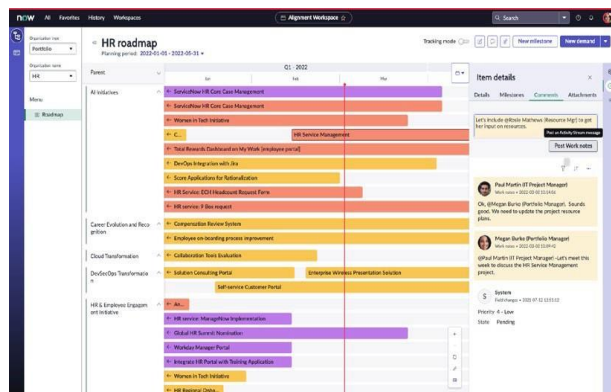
now All Favorites History Workspaces

Alignment Workspace ☆

Search

Organization type
Portfolio

Organization name
HR

Menu
Roadmap

HR roadmap
Planning period: 2022-01-01 - 2022-05-31

Tracking mode

New milestone New demand

Parent

Q1 - 2022
Jan Feb Mar

AI Initiatives

ServiceNow HR Core Case Management
ServiceNow HR Core Case Management
Women in Tech Initiative
C...
HR Service Management
Total Rewards Dashboard on My Work (employee portal)
DevOps Integration with Jira
Score Applications for Rationalization
HR Service: ECH Headcount Request Form
HR service: P-Box request

Career Evolution and Recognition
Compensation Review System
Employee on-boarding process improvement

Cloud Transformation
Collaboration Tools Evaluation

DevSecOps Transformation
Solution Consulting Portal
Enterprise Wireless Presentation Solution
Self-service Customer Portal

HR & Employee Engagement Initiative
AI...
HR service: ManageNow Implementation
Global HR Summit Nomination
Workday Manager Portal
Integrate HR Portal with Training Application
Women in Tech Initiative
HR Regional Onbo...

Item details

Details Milestones Comments Attachments

Let's include @Katie Mathews (Resource Mgr) to get her input on resources.

Post as Activity Stream message

Post Work notes

Paul Martin (IT Project Manager)
Work notes • 2022-02-03 11:54:16
Ok, @Megan Burke (Portfolio Manager). Sounds good. We need to update the project resource plans.

Megan Burke (Portfolio Manager)
Work notes • 2022-02-03 11:49:42
@Paul Martin (IT Project Manager) - Let's meet this week to discuss the HR Service Management project.

System
Field changes • 2022-07-12 13:53:10
Priority 4 - Low
State Pending